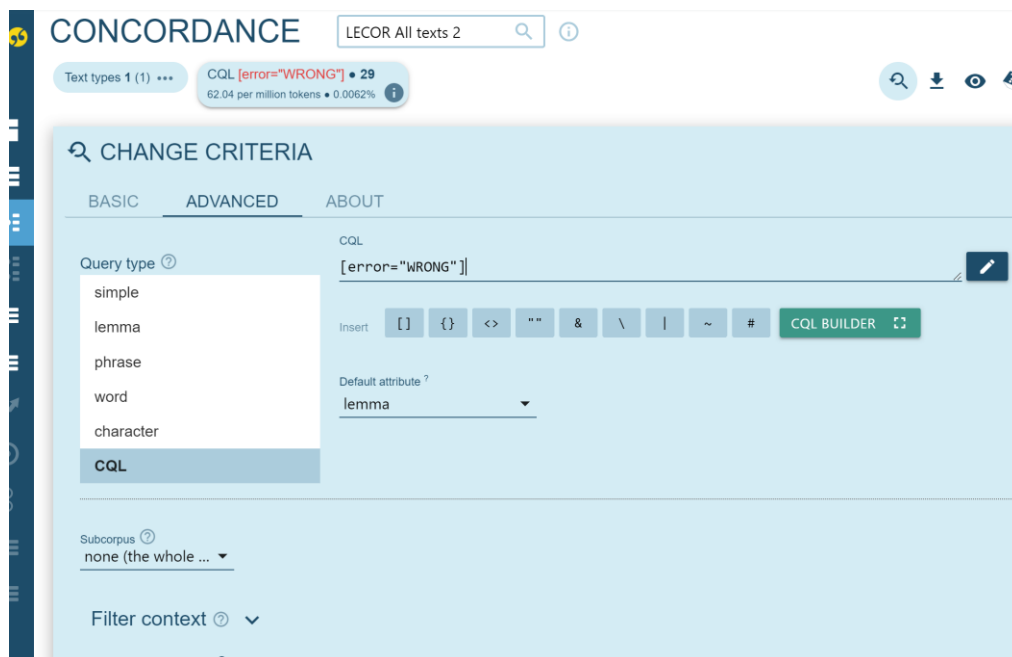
CONCORDANCE

LECOR All texts 2

Text types 1 (1) •••

CQL [error="WRONG"] • 29
62.04 per million tokens • 0.0062%

CHANGE CRITERIA

BASIC ADVANCED ABOUT

Query type

simple
lemma
phrase
word
character
CQL

CQL
[error="WRONG"]

Insert [] {} <> "" & \ | ~ #

CQL BUILDER

Default attribute ?
lemma

Subcorpus
none (the whole ...

Filter context